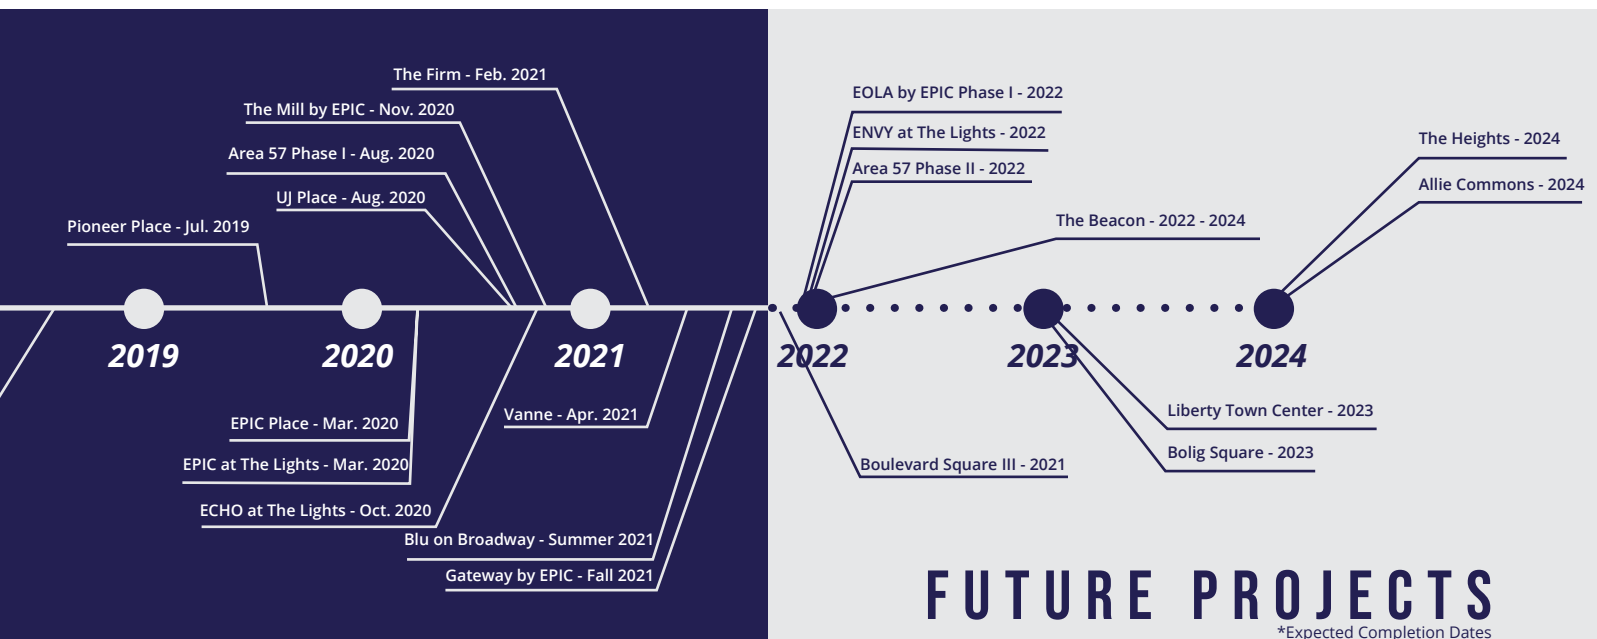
The Firm - Feb. 2021

The Mill by EPIC - Nov. 2020

Area 57 Phase I - Aug. 2020

UJ Place - Aug. 2020

Pioneer Place - Jul. 2019

2019

2020

2021

EPIC Place - Mar. 2020

EPIC at The Lights - Mar. 2020

ECHO at The Lights - Oct. 2020

Vanne - Apr. 2021

Blu on Broadway - Summer 2021

Gateway by EPIC - Fall 2021

EOLA by EPIC Phase I - 2022

ENVY at The Lights - 2022

Area 57 Phase II - 2022

The Beacon - 2022 - 2024

The Heights - 2024

Allie Commons - 2024

2022

2023

2024

Liberty Town Center - 2023

Bolig Square - 2023

Boulevard Square III - 2021

FUTURE PROJECTS

*Expected Completion Dates